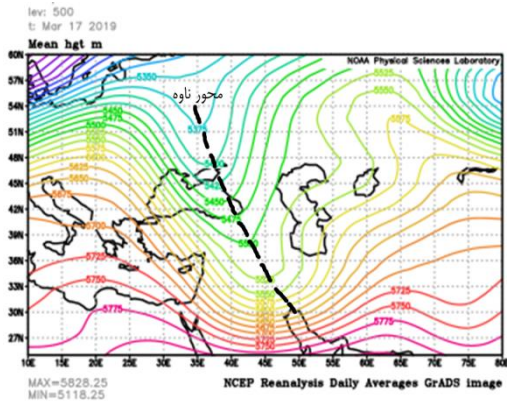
lev: 500
t: Mar 17 2019
Mean hgt m
NOAA Physical Sciences Laboratory
محور ناوه
5350
5375
5525
5550
5575
5450
5475
5500
5625
5650
5675
5700
5725
5750
5775
5425
5475
5500
5525
5550
5725
5750
5775
60N
57N
54N
51N
48N
45N
42N
39N
36N
33N
30N
27N
10E
15E
20E
25E
30E
35E
40E
45E
50E
55E
60E
65E
70E
75E
80E
MAX=5828.25
MIN=5118.25
NCEP Reanalysis Daily Averages GrADS image